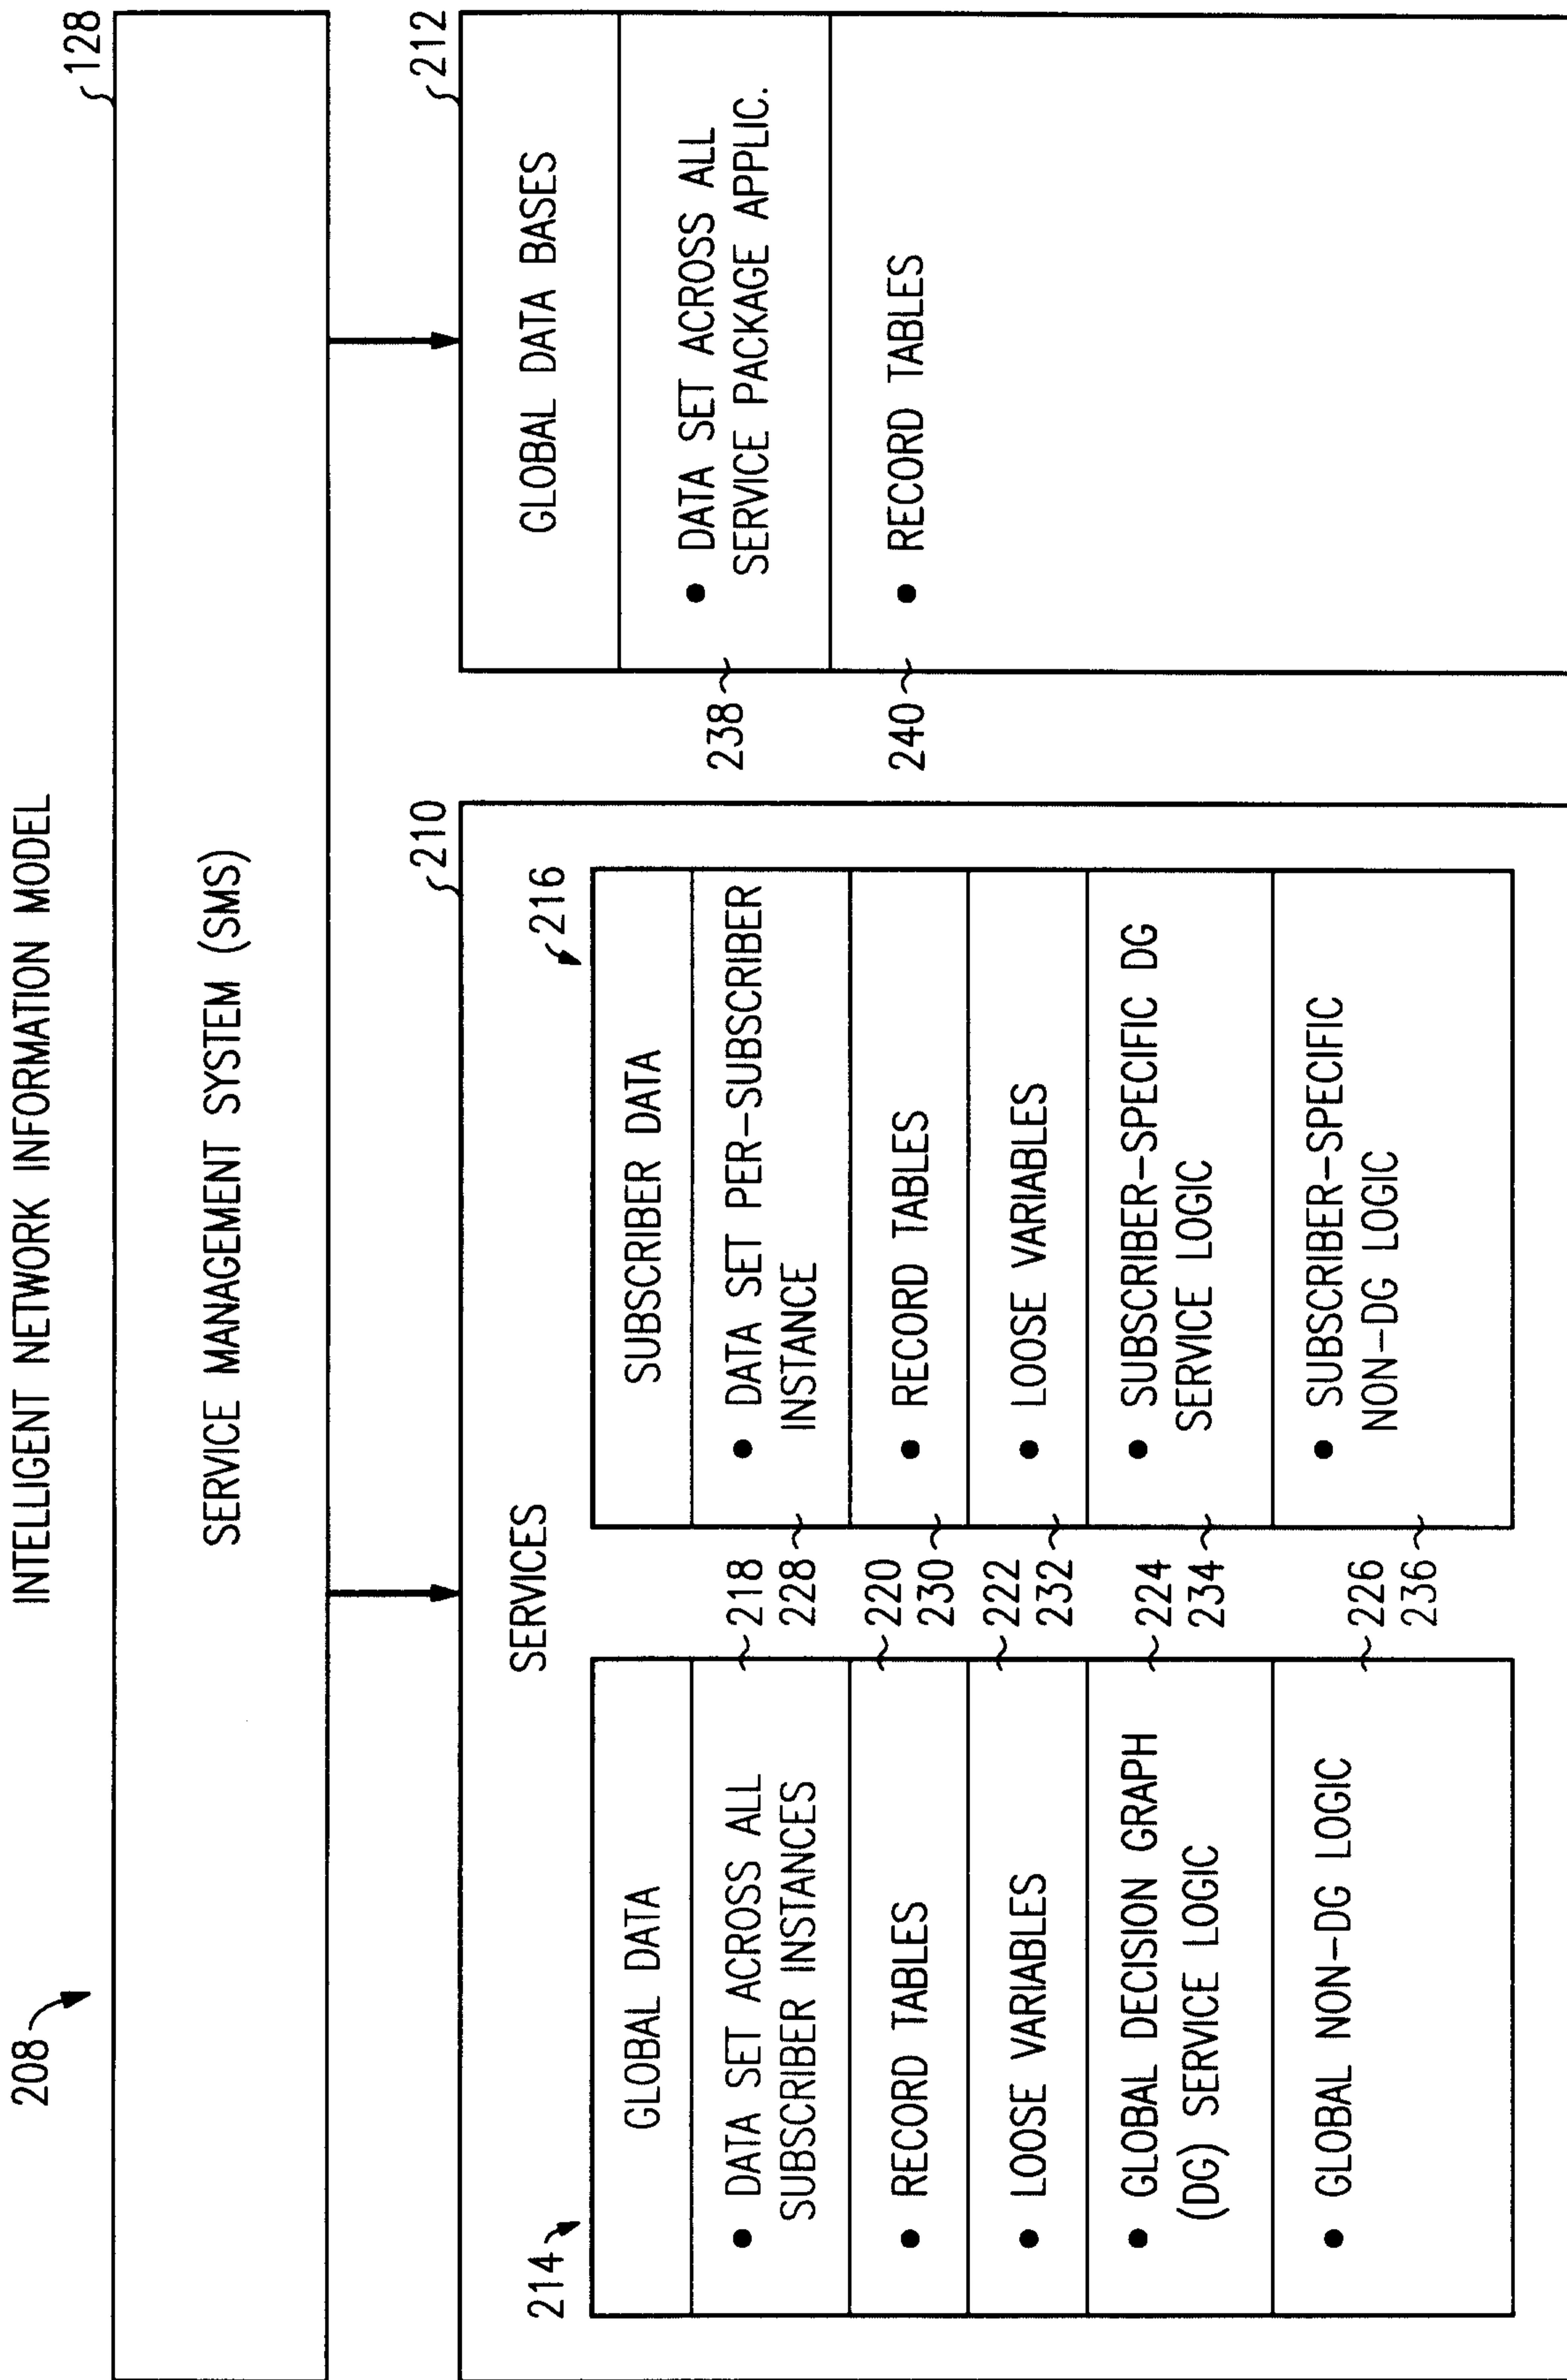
208

INTELLIGENT NETWORK INFORMATION MODEL

128

SERVICE MANAGEMENT SYSTEM (SMS)

212

GLOBAL DATA BASES

• DATA SET ACROSS ALL SERVICE PACKAGE APPLIC.

• RECORD TABLES

238

240

210

SERVICES

214

GLOBAL DATA

• DATA SET ACROSS ALL SUBSCRIBER INSTANCES

• RECORD TABLES

• LOOSE VARIABLES

• GLOBAL DECISION GRAPH (DG) SERVICE LOGIC

• GLOBAL NON-DG LOGIC

218
228

220
230

222
232

224
234

226
236

216

SUBSCRIBER DATA

• DATA SET PER-SUBSCRIBER INSTANCE

• RECORD TABLES

• LOOSE VARIABLES

• SUBSCRIBER-SPECIFIC DG SERVICE LOGIC

• SUBSCRIBER-SPECIFIC NON-DG LOGIC